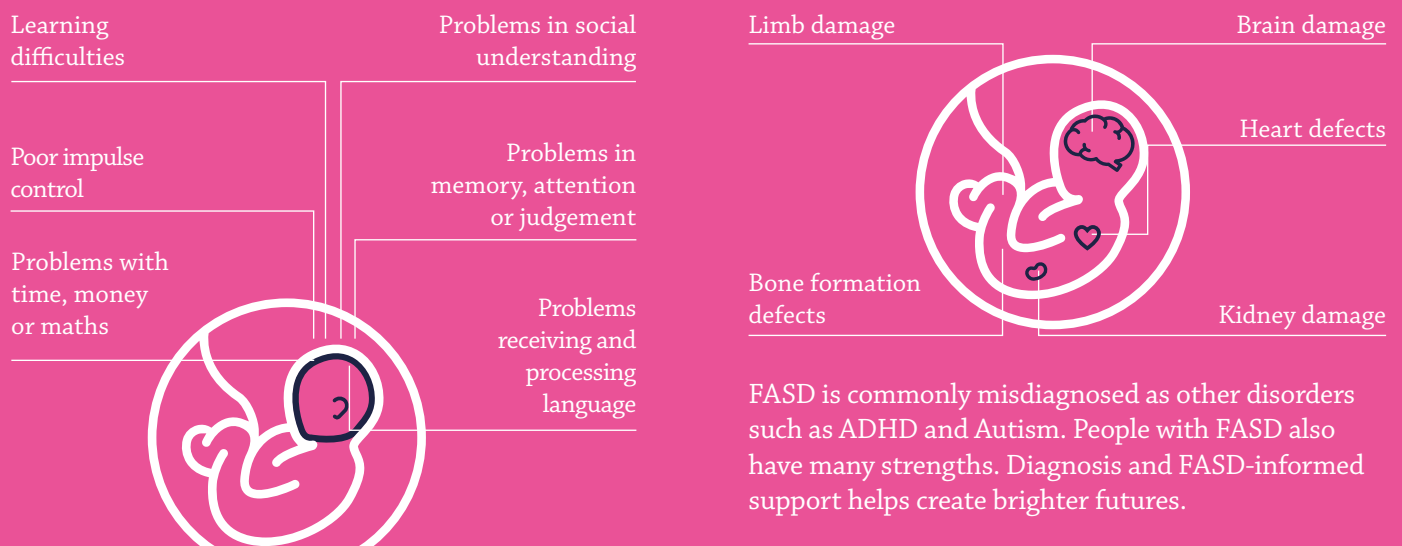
Learning difficulties

Problems in social understanding

Poor impulse control

Problems in memory, attention or judgement

Problems with time, money or maths

Problems receiving and processing language

Limb damage

Brain damage

Heart defects

Bone formation defects

Kidney damage

FASD is commonly misdiagnosed as other disorders such as ADHD and Autism. People with FASD also have many strengths. Diagnosis and FASD-informed support helps create brighter futures.